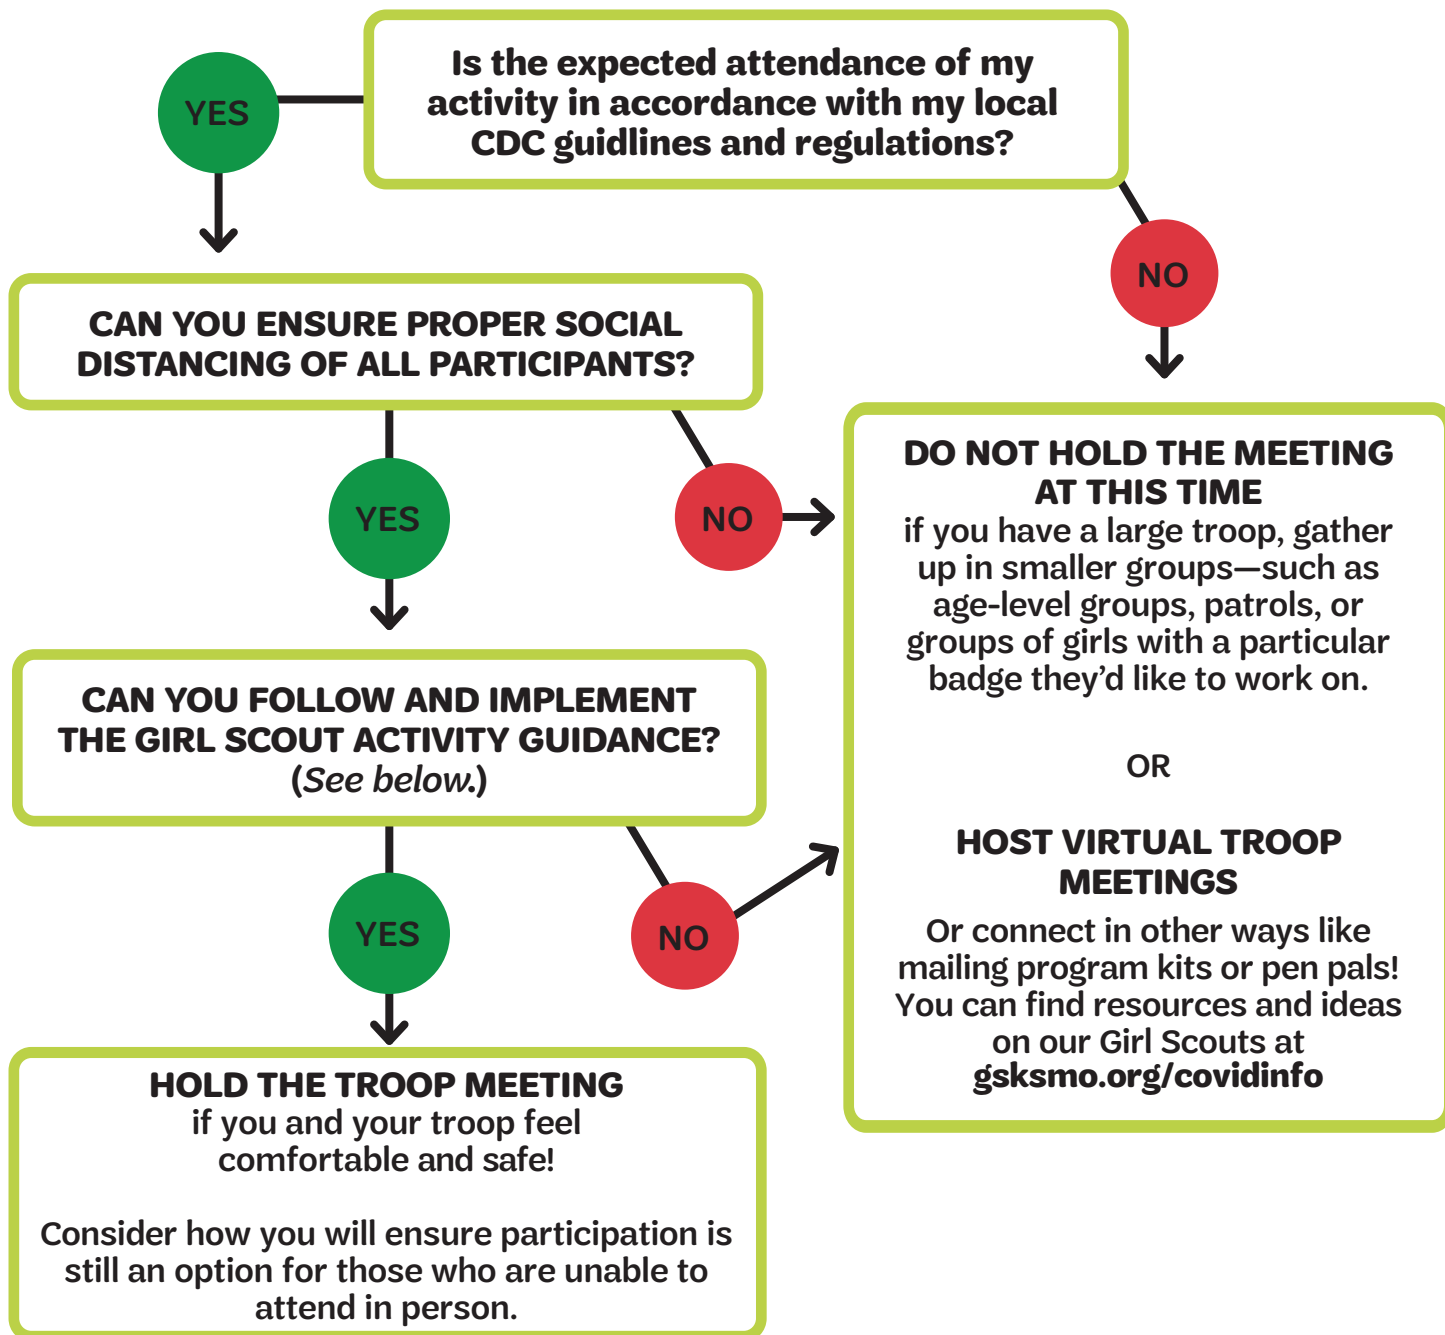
Is the expected attendance of my activity in accordance with my local CDC guidlines and regulations?

YES

NO

CAN YOU ENSURE PROPER SOCIAL DISTANCING OF ALL PARTICIPANTS?

YES

NO

DO NOT HOLD THE MEETING AT THIS TIME
if you have a large troop, gather up in smaller groups—such as age-level groups, patrols, or groups of girls with a particular badge they'd like to work on.

OR

HOST VIRTUAL TROOP MEETINGS
Or connect in other ways like mailing program kits or pen pals! You can find resources and ideas on our Girl Scouts at gsksmo.org/covidinfo

CAN YOU FOLLOW AND IMPLEMENT THE GIRL SCOUT ACTIVITY GUIDANCE? (See below.)

YES

NO

HOLD THE TROOP MEETING
if you and your troop feel comfortable and safe!

Consider how you will ensure participation is still an option for those who are unable to attend in person.